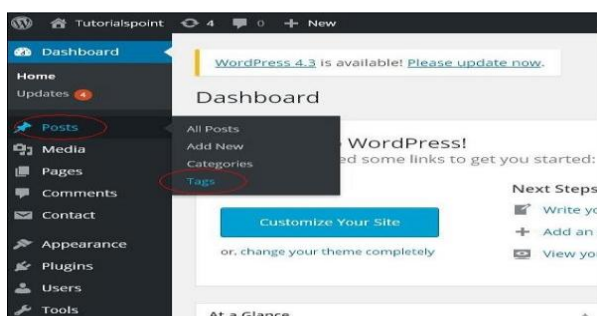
Tutorialspoint 4 0 + New

Dashboard

Home
Updates 4

Posts
Media
Pages
Comments
Contact
Appearance
Plugins
Users
Tools

All Posts
Add New
Categories
Tags

WordPress 4.3 is available! Please update now.

Dashboard

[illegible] WordPress!
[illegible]ed some links to get you started:

Customize Your Site

or, change your theme completely

Next Steps
Write yo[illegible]
Add an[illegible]
View yo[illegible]

At a Glance